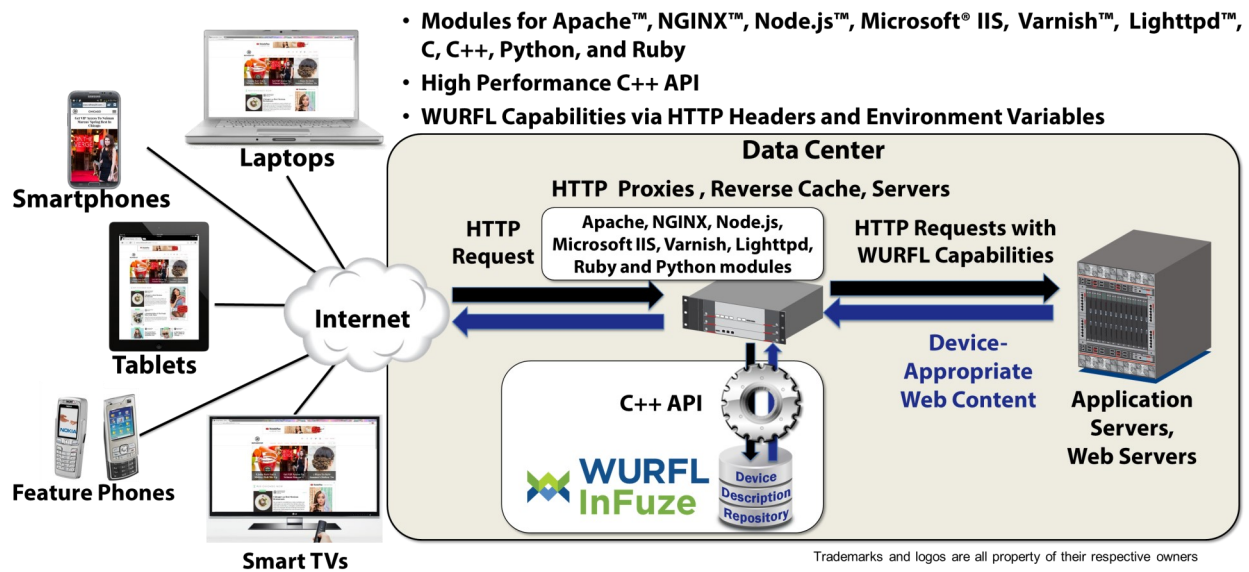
• Modules for Apache™, NGINX™, Node.js™, Microsoft® IIS, Varnish™, Lighttpd™, C, C++, Python, and Ruby
• High Performance C++ API
• WURFL Capabilities via HTTP Headers and Environment Variables

Laptops

Smartphones

Tablets

Feature Phones

Smart TVs

Internet

Data Center

HTTP Proxies , Reverse Cache, Servers

HTTP Request

Apache, NGINX, Node.js, Microsoft IIS, Varnish, Lighttpd, Ruby and Python modules

HTTP Requests with WURFL Capabilities

Device-Appropriate Web Content

Application Servers, Web Servers

C++ API

WURFL InFuze

Device Description Repository

Trademarks and logos are all property of their respective owners